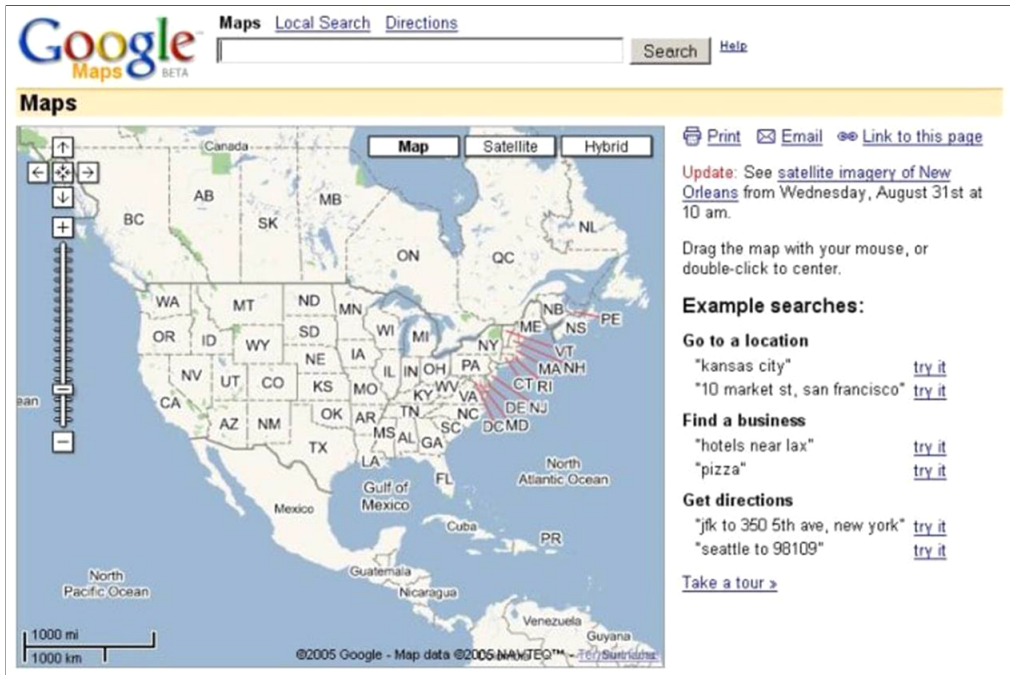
Google Maps BETA

Maps Local Search Directions

Search Help

Maps

Map Satellite Hybrid

Canada
AB
MB
BC
SK
NL
ON
QC
WA
MT
ND
MN
NB
PE
NS
ME
OR
ID
SD
WI
MI
WY
NY
VT
NH
NE
IA
MA
NV
UT
CO
IL
IN
OH
PA
CT
RI
KS
MO
WV
ean
CA
KY
VA
DE
NJ
OK
AR
TN
NC
AZ
NM
MS
AL
GA
SC
DC
MD
TX
LA
North Atlantic Ocean
FL
Gulf of Mexico
Mexico
Cuba
PR
North Pacific Ocean
Guatemala
Nicaragua
Venezuela
Guyana
1000 mi
1000 km
©2005 Google - Map data ©2005 NAVTEQ™ - Terms of Use

Print Email Link to this page

Update: See satellite imagery of New Orleans from Wednesday, August 31st at 10 am.

Drag the map with your mouse, or double-click to center.

Example searches:

Go to a location
"kansas city" try it
"10 market st, san francisco" try it

Find a business
"hotels near lax" try it
"pizza" try it

Get directions
"jfk to 350 5th ave, new york" try it
"seattle to 98109" try it

Take a tour »